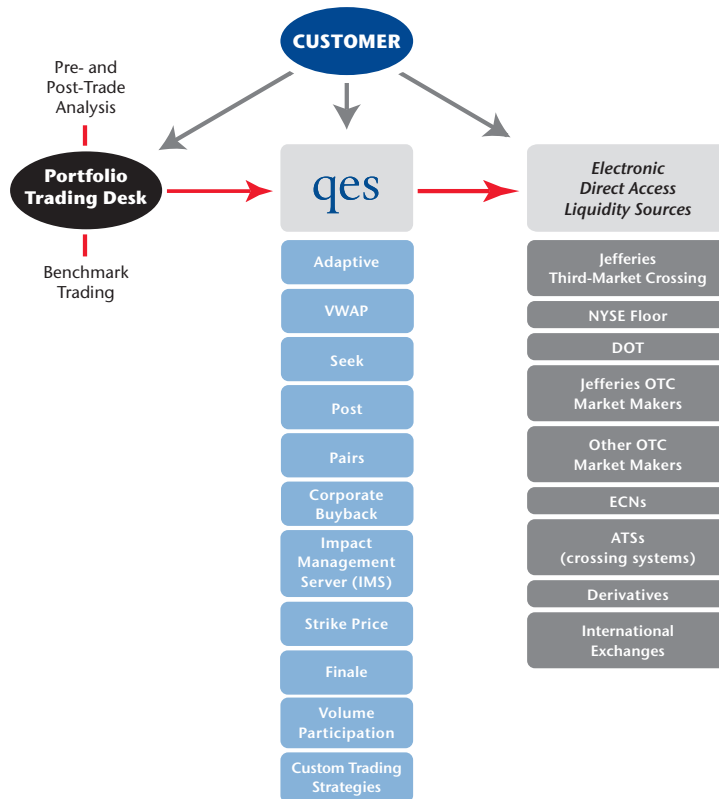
CUSTOMER

Pre- and Post-Trade Analysis

Portfolio Trading Desk

Benchmark Trading

qes

Adaptive

VWAP

Seek

Post

Pairs

Corporate Buyback

Impact Management Server (IMS)

Strike Price

Finale

Volume Participation

Custom Trading Strategies

Electronic Direct Access Liquidity Sources

Jefferies Third-Market Crossing

NYSE Floor

DOT

Jefferies OTC Market Makers

Other OTC Market Makers

ECNs

ATSs (crossing systems)

Derivatives

International Exchanges